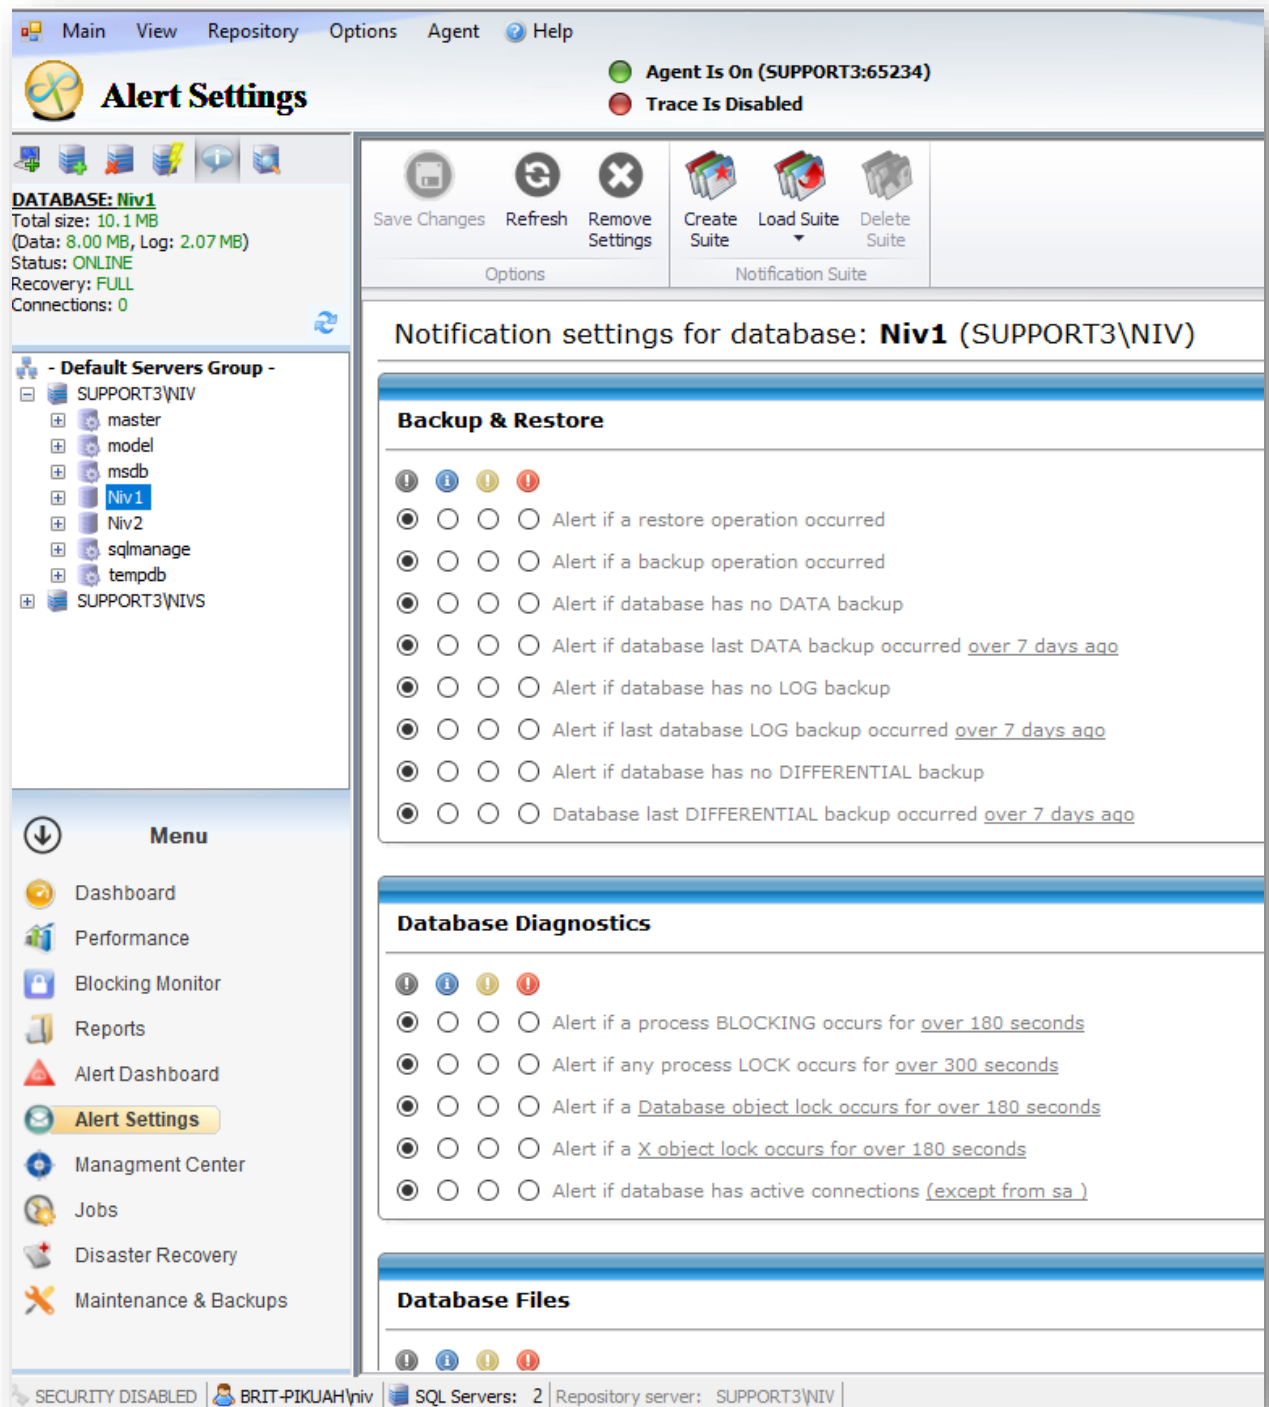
Main View Repository Options Agent Help

Alert Settings

Agent Is On (SUPPORT3:65234)
Trace Is Disabled

DATABASE: Niv1
Total size: 10.1 MB
(Data: 8.00 MB, Log: 2.07 MB)
Status: ONLINE
Recovery: FULL
Connections: 0

- Default Servers Group -
SUPPORT3\NIV
master
model
msdb
Niv1
Niv2
sqlmanage
tempdb
SUPPORT3\NIVS

Menu
Dashboard
Performance
Blocking Monitor
Reports
Alert Dashboard
Alert Settings
Managment Center
Jobs
Disaster Recovery
Maintenance & Backups

Save Changes Refresh Remove Settings
Options
Create Suite Load Suite Delete Suite
Notification Suite

Notification settings for database: Niv1 (SUPPORT3\NIV)

Backup & Restore

Alert if a restore operation occurred
Alert if a backup operation occurred
Alert if database has no DATA backup
Alert if database last DATA backup occurred over 7 days ago
Alert if database has no LOG backup
Alert if last database LOG backup occurred over 7 days ago
Alert if database has no DIFFERENTIAL backup
Database last DIFFERENTIAL backup occurred over 7 days ago

Database Diagnostics

Alert if a process BLOCKING occurs for over 180 seconds
Alert if any process LOCK occurs for over 300 seconds
Alert if a Database object lock occurs for over 180 seconds
Alert if a X object lock occurs for over 180 seconds
Alert if database has active connections (except from sa )

Database Files

SECURITY DISABLED | BRIT-PIKUAH\niv | SQL Servers: 2 | Repository server: SUPPORT3\NIV